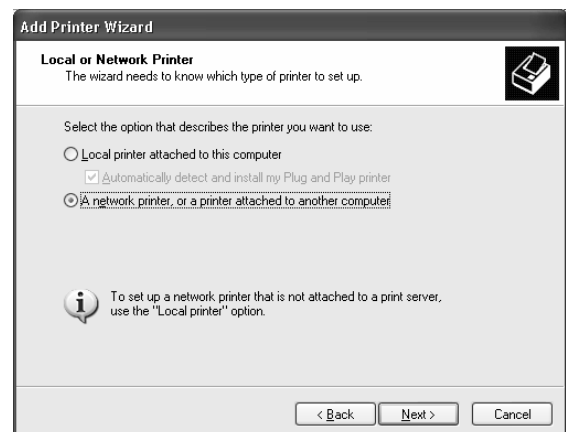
Add Printer Wizard

Local or Network Printer
The wizard needs to know which type of printer to set up.

Select the option that describes the printer you want to use:

Local printer attached to this computer

Automatically detect and install my Plug and Play printer

A network printer, or a printer attached to another computer

To set up a network printer that is not attached to a print server, use the "Local printer" option.

< Back
Next >
Cancel